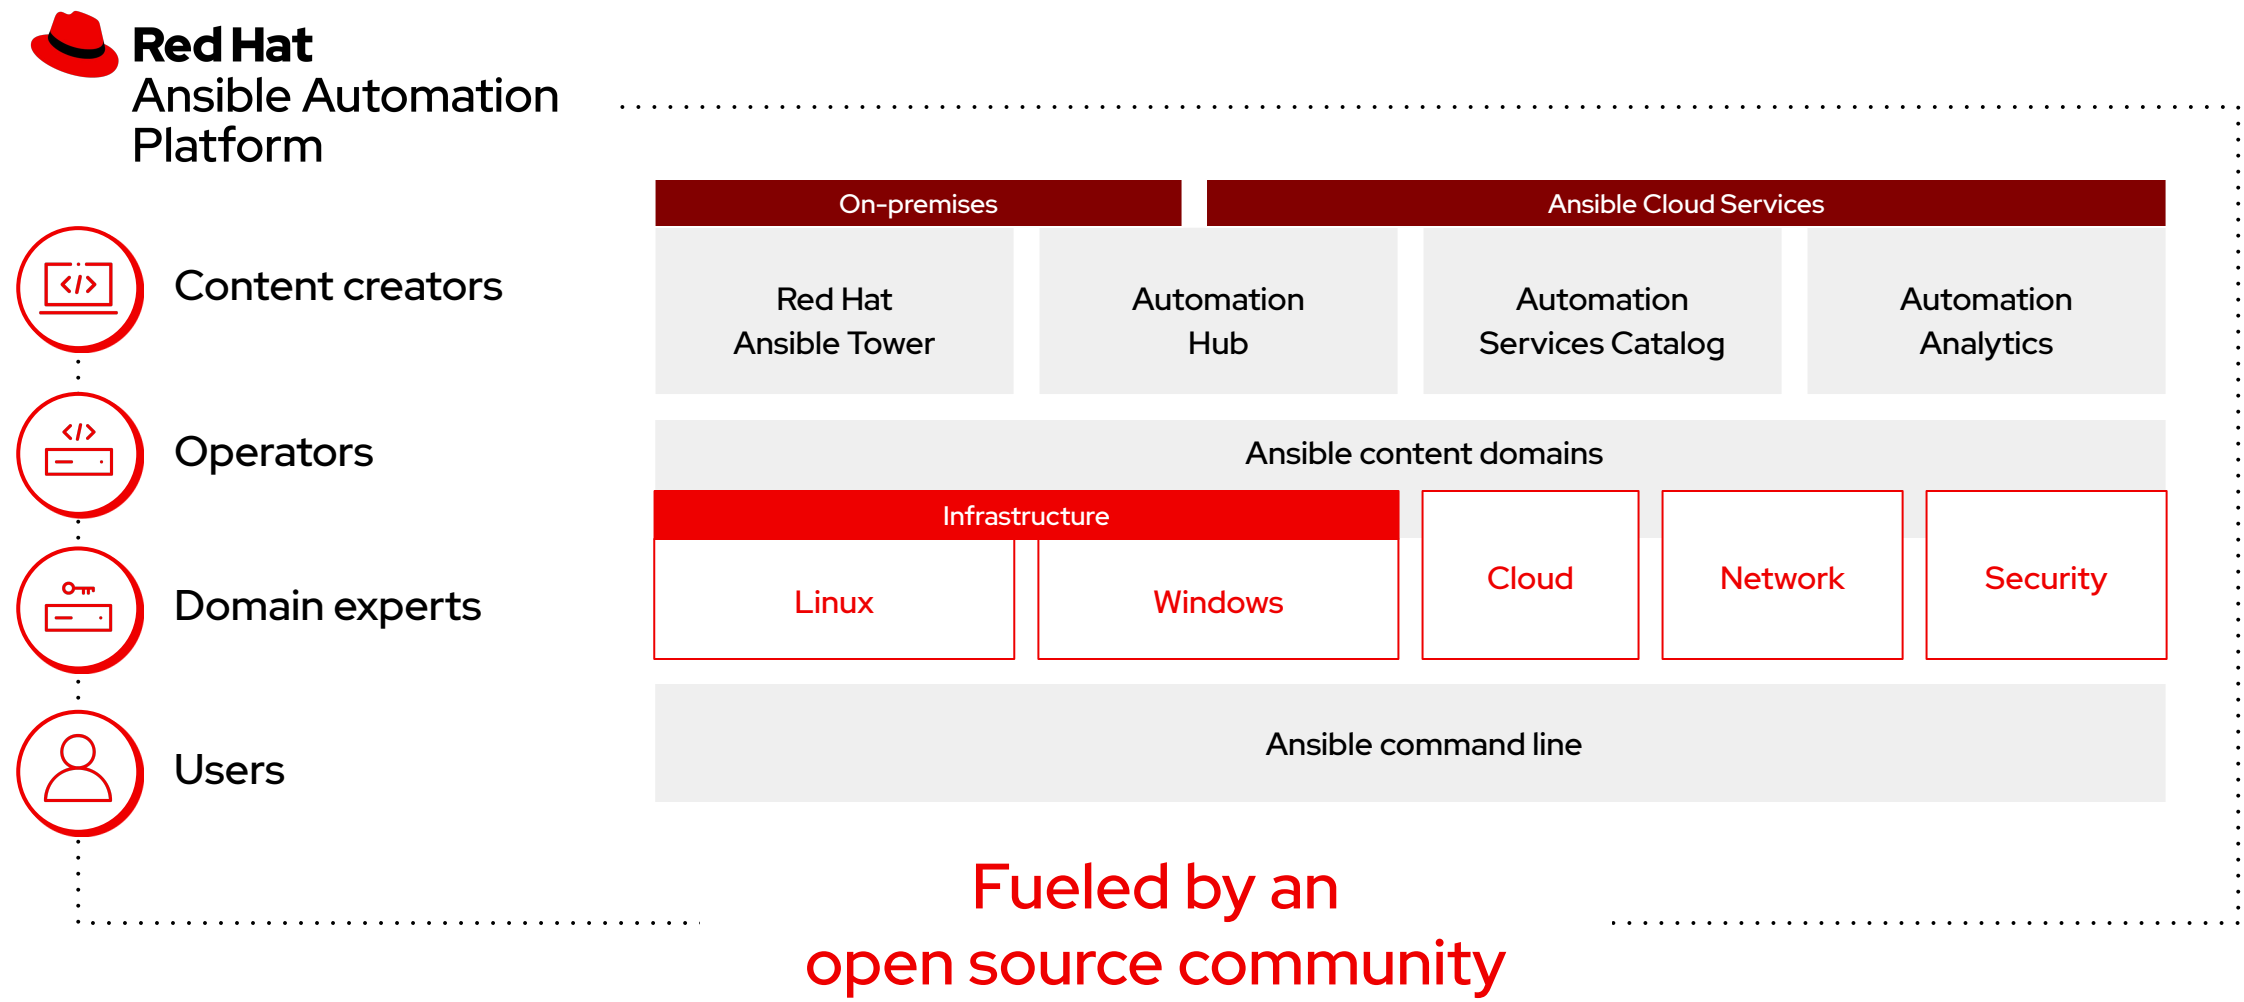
Red Hat
Ansible Automation Platform

Content creators

Operators

Domain experts

Users

On-premises

Ansible Cloud Services

Red Hat Ansible Tower

Automation Hub

Automation Services Catalog

Automation Analytics

Ansible content domains

Infrastructure

Linux

Windows

Cloud

Network

Security

Ansible command line

Fueled by an open source community